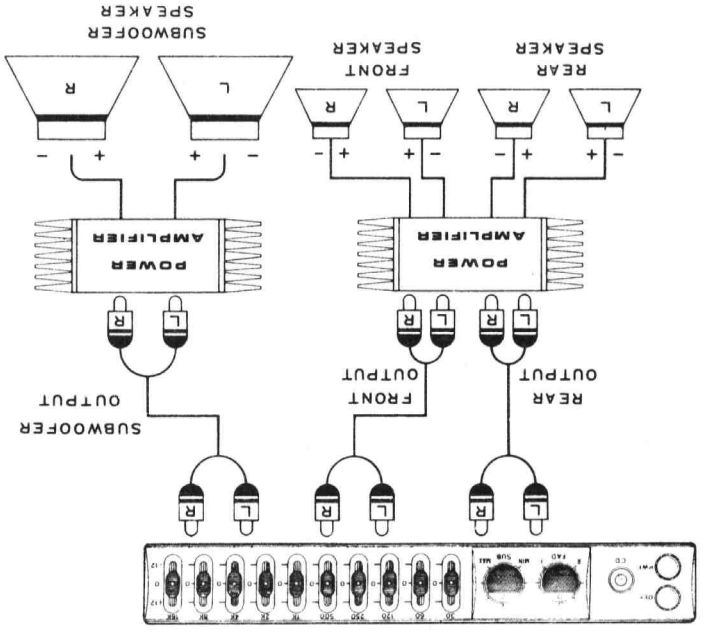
SUBWOOFER SPEAKER

FRONT SPEAKER

REAR SPEAKER

R L R L R L

− + + − − + + − − + + −

POWER AMPLIFIER

POWER AMPLIFIER

R L

R L R L

SUBWOOFER OUTPUT

FRONT OUTPUT

REAR OUTPUT

R L R L R L

30 60 120 250 500 1K 2K 4K 8K 16K

+12 0 −12

SUB MAX MIN

FAD F R

CD

PWR

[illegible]